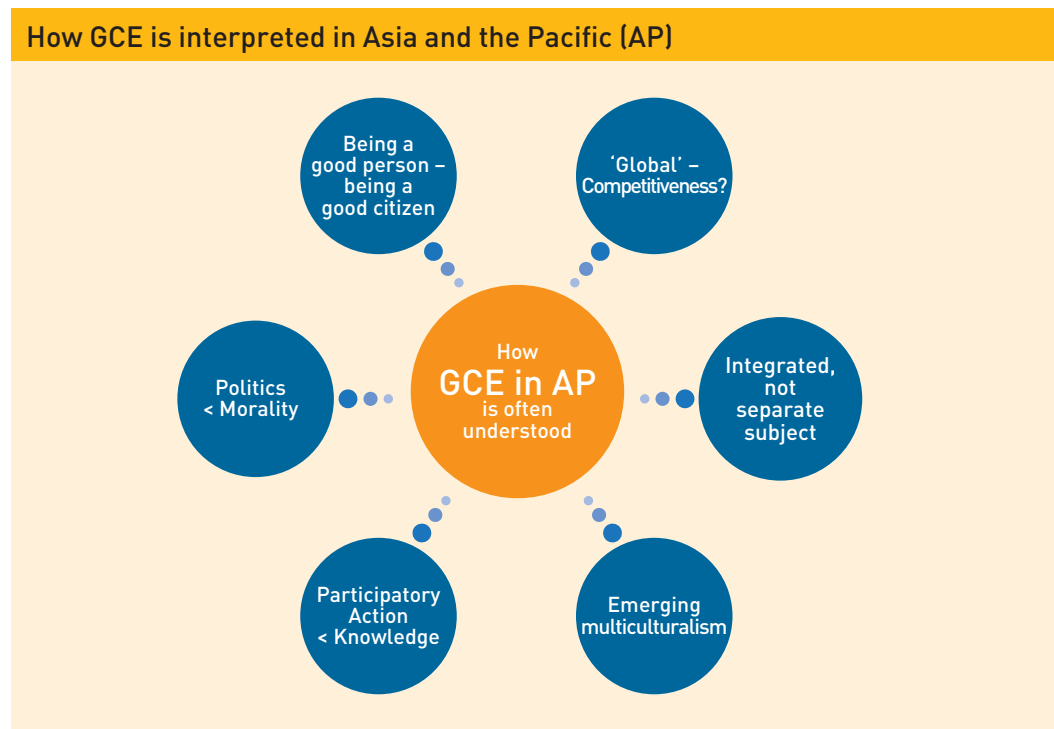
How GCE is interpreted in Asia and the Pacific (AP)

Being a good person – being a good citizen

'Global' – Competitiveness?

Politics < Morality

How GCE in AP is often understood

Integrated, not separate subject

Participatory Action < Knowledge

Emerging multiculturalism